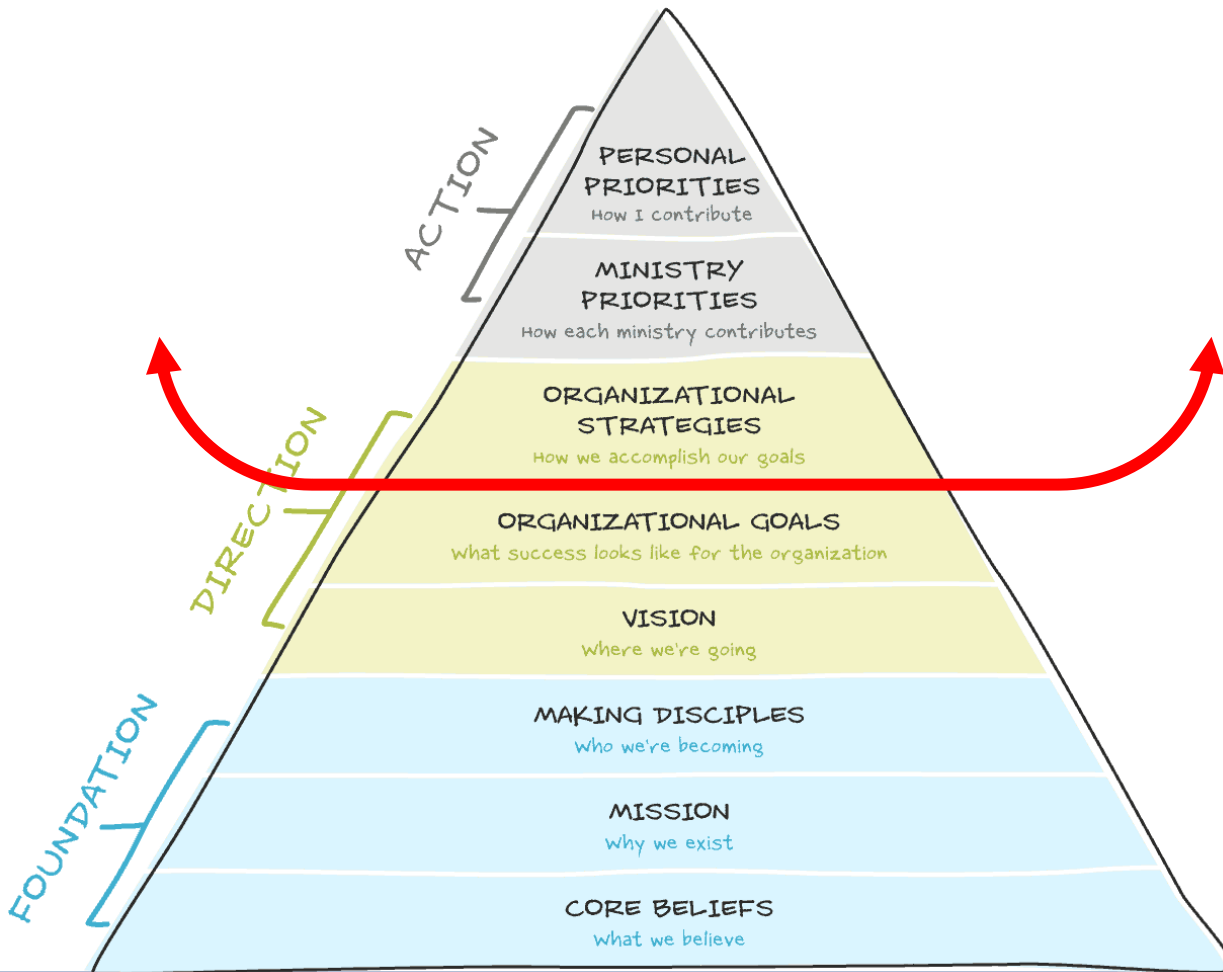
ACTION

PERSONAL PRIORITIES
How I contribute

MINISTRY PRIORITIES
How each ministry contributes

DIRECTION

ORGANIZATIONAL STRATEGIES
How we accomplish our goals

ORGANIZATIONAL GOALS
What success looks like for the organization

VISION
Where we're going

FOUNDATION

MAKING DISCIPLES
Who we're becoming

MISSION
Why we exist

CORE BELIEFS
What we believe